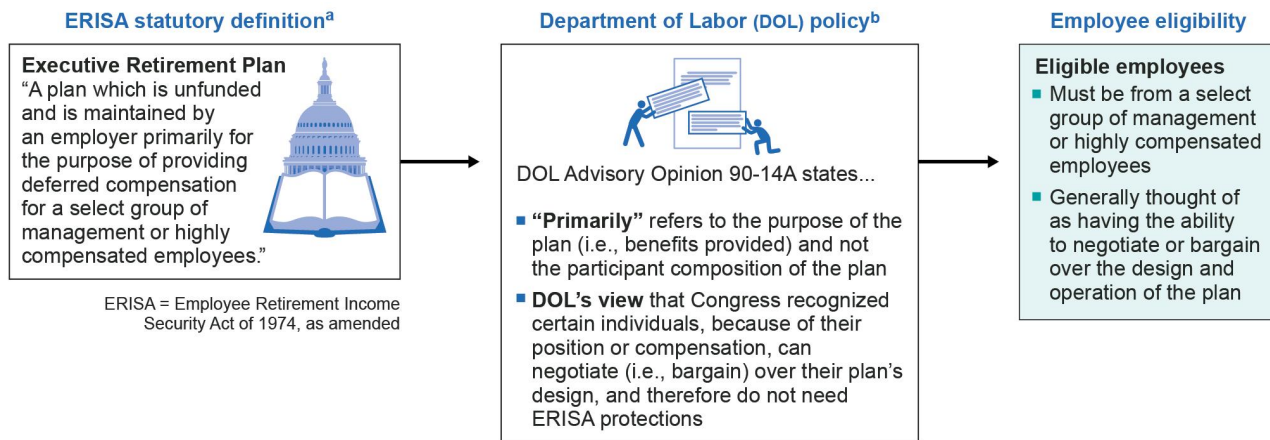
ERISA statutory definition$^{a}$

Executive Retirement Plan
"A plan which is unfunded and is maintained by an employer primarily for the purpose of providing deferred compensation for a select group of management or highly compensated employees."

ERISA = Employee Retirement Income Security Act of 1974, as amended

Department of Labor (DOL) policy$^{b}$

DOL Advisory Opinion 90-14A states...

"Primarily" refers to the purpose of the plan (i.e., benefits provided) and not the participant composition of the plan

DOL's view that Congress recognized certain individuals, because of their position or compensation, can negotiate (i.e., bargain) over their plan's design, and therefore do not need ERISA protections

Employee eligibility

Eligible employees
Must be from a select group of management or highly compensated employees
Generally thought of as having the ability to negotiate or bargain over the design and operation of the plan